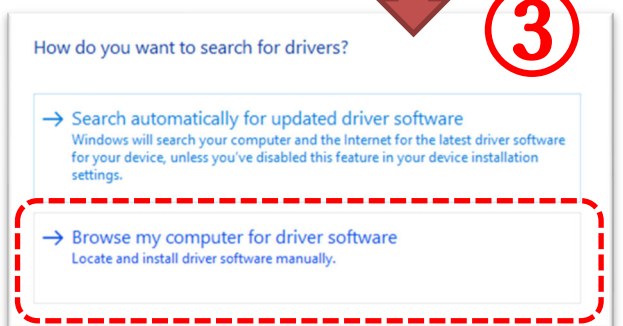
③

How do you want to search for drivers?

→ Search automatically for updated driver software
Windows will search your computer and the Internet for the latest driver software for your device, unless you've disabled this feature in your device installation settings.

→ Browse my computer for driver software
Locate and install driver software manually.